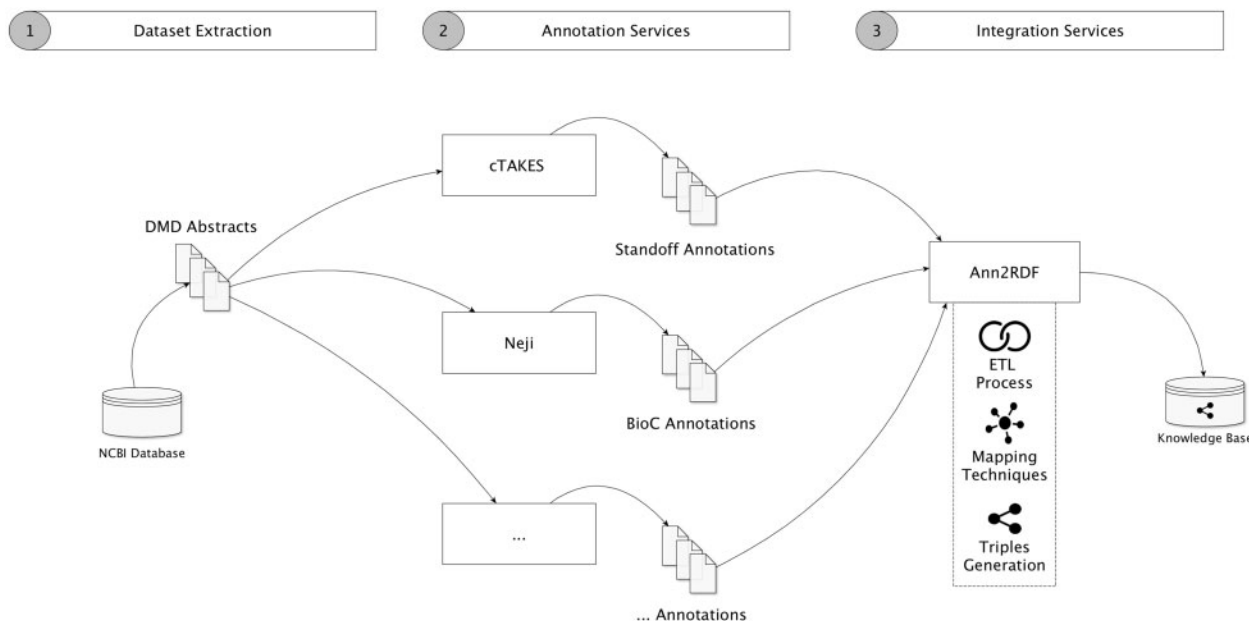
1 Dataset Extraction

2 Annotation Services

3 Integration Services

DMD Abstracts

NCBI Database

cTAKES

Standoff Annotations

Neji

BioC Annotations

...

... Annotations

Ann2RDF

ETL Process

Mapping Techniques

Triples Generation

Knowledge Base